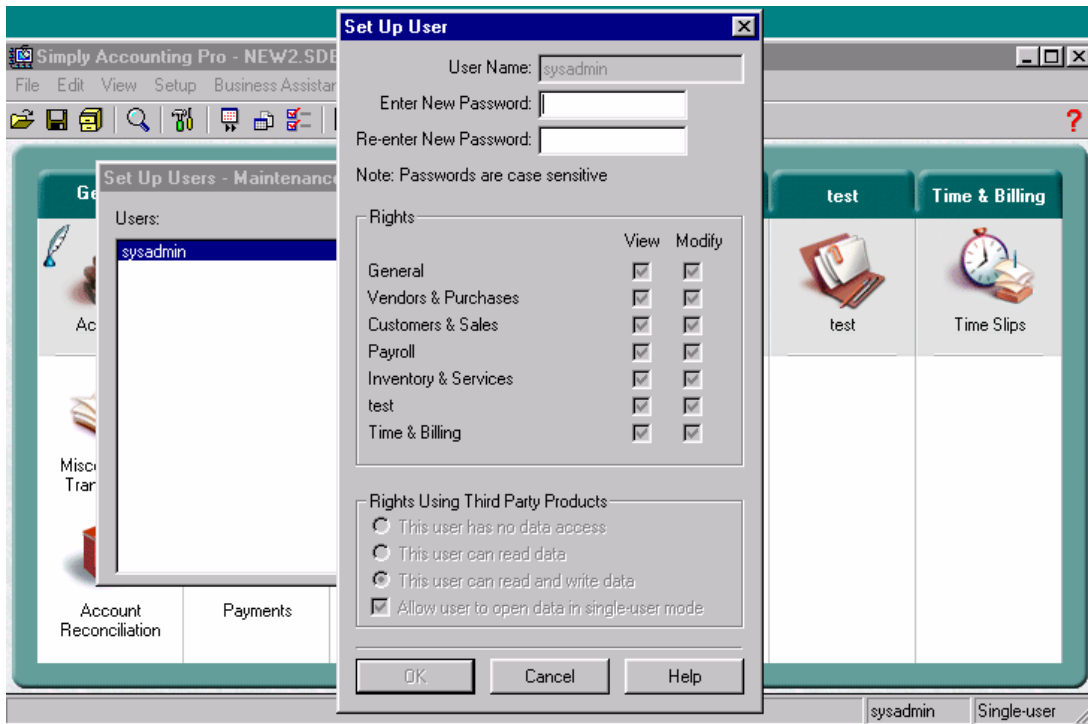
Simply Accounting Pro - NEW2.SDB

File Edit View Setup Business Assistan

Set Up Users - Maintenance

Users:

sysadmin

Ge

Ac

Misc
Tran

Account Reconciliation

Payments

Set Up User

User Name: sysadmin

Enter New Password:

Re-enter New Password:

Note: Passwords are case sensitive

Rights

| | View | Modify |
|---|---|---|
| General | ☑ | ☑ |
| Vendors & Purchases | ☑ | ☑ |
| Customers & Sales | ☑ | ☑ |
| Payroll | ☑ | ☑ |
| Inventory & Services | ☑ | ☑ |
| test | ☑ | ☑ |
| Time & Billing | ☑ | ☑ |

Rights Using Third Party Products

This user has no data access

This user can read data

This user can read and write data

Allow user to open data in single-user mode

OK Cancel Help

test

Time & Billing

test

Time Slips

sysadmin

Single-user